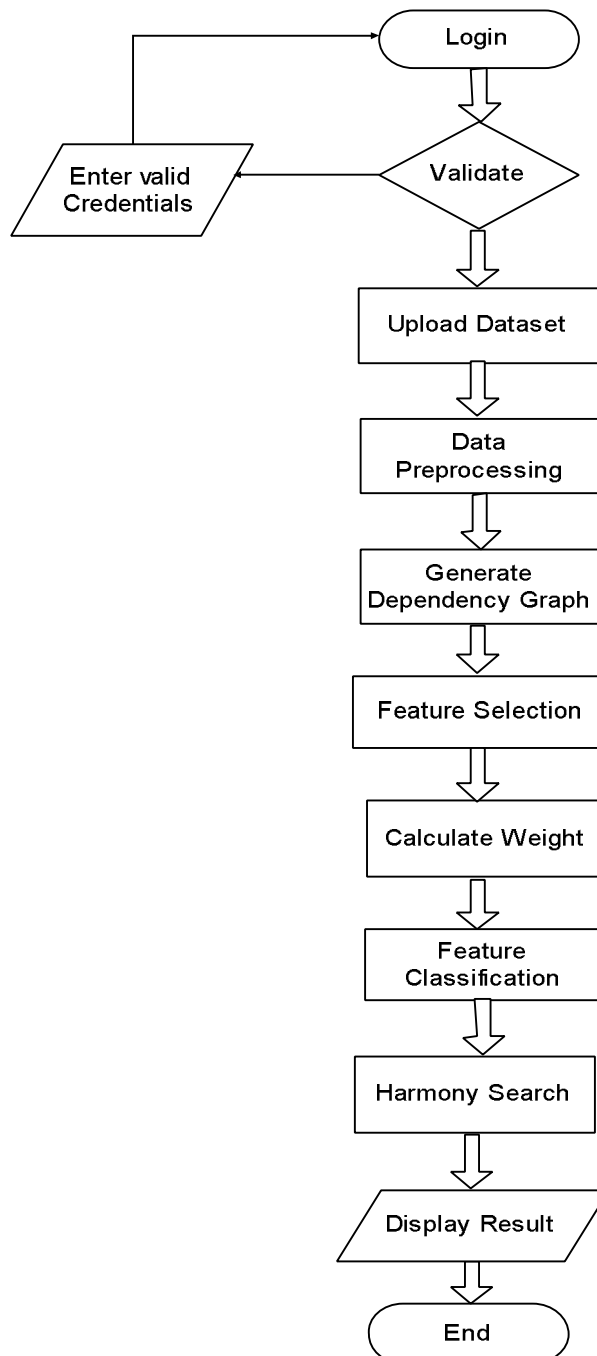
Login

Enter valid Credentials

Validate

Upload Dataset

Data Preprocessing

Generate Dependency Graph

Feature Selection

Calculate Weight

Feature Classification

Harmony Search

Display Result

End